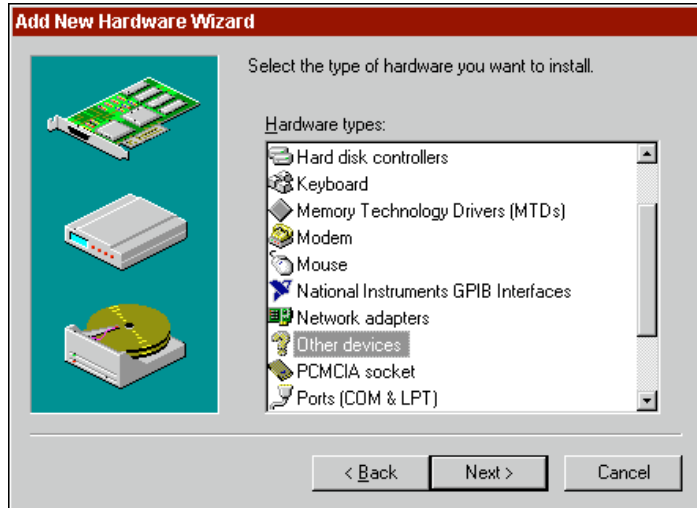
Add New Hardware Wizard

Select the type of hardware you want to install.

Hardware types:

Hard disk controllers
Keyboard
Memory Technology Drivers (MTDs)
Modem
Mouse
National Instruments GPIB Interfaces
Network adapters
Other devices
PCMCIA socket
Ports (COM & LPT)

< Back
Next >
Cancel